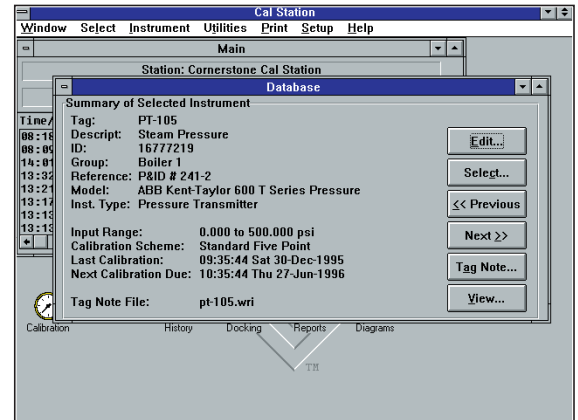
Cal Station
Window Select Instrument Utilities Print Setup Help
Main
Station: Cornerstone Cal Station
Time/
08:18
08:09
14:01
13:32
13:21
13:17
13:13
13:13
Database
Summary of Selected Instrument
Tag: PT-105
Descript: Steam Pressure
ID: 16777219
Group: Boiler 1
Reference: P&ID # 241-2
Model: ABB Kent-Taylor 600 T Series Pressure
Inst. Type: Pressure Transmitter

Input Range: 0.000 to 500.000 psi
Calibration Scheme: Standard Five Point
Last Calibration: 09:35:44 Sat 30-Dec-1995
Next Calibration Due: 10:35:44 Thu 27-Jun-1996

Tag Note File: pt-105.wri
Edit...
Select...
<< Previous
Next >>
Tag Note...
View...
Calibration History Docking Reports Diagrams
TM